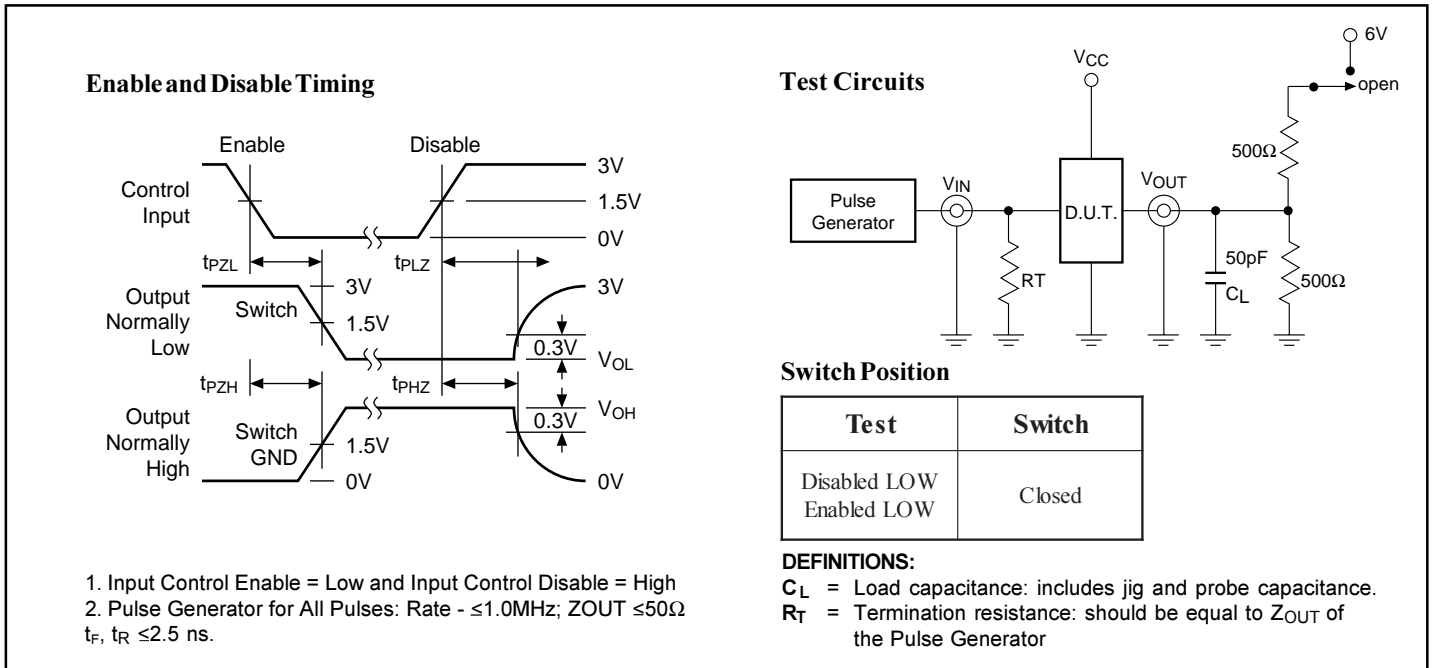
Enable and Disable Timing

Enable

Disable

3V

Control Input

1.5V

0V

$t_{PZL}$

$t_{PLZ}$

3V

3V

Output Normally Low

Switch

1.5V

0.3V

$V_{OL}$

$t_{PZH}$

$t_{PHZ}$

0.3V

$V_{OH}$

Output Normally High

Switch GND

1.5V

0V

0V

1. Input Control Enable = Low and Input Control Disable = High

2. Pulse Generator for All Pulses: Rate - ≤1.0MHz; ZOUT ≤50Ω $t_F$, $t_R$ ≤2.5 ns.

Test Circuits

$V_{CC}$

6V

open

500Ω

Pulse Generator

$V_{IN}$

D.U.T.

$V_{OUT}$

50pF

RT

$C_L$

500Ω

Switch Position

| Test | Switch |
|---|---|
| Disabled LOW Enabled LOW | Closed |

DEFINITIONS:

$C_L$ = Load capacitance: includes jig and probe capacitance.

$R_T$ = Termination resistance: should be equal to $Z_{OUT}$ of the Pulse Generator